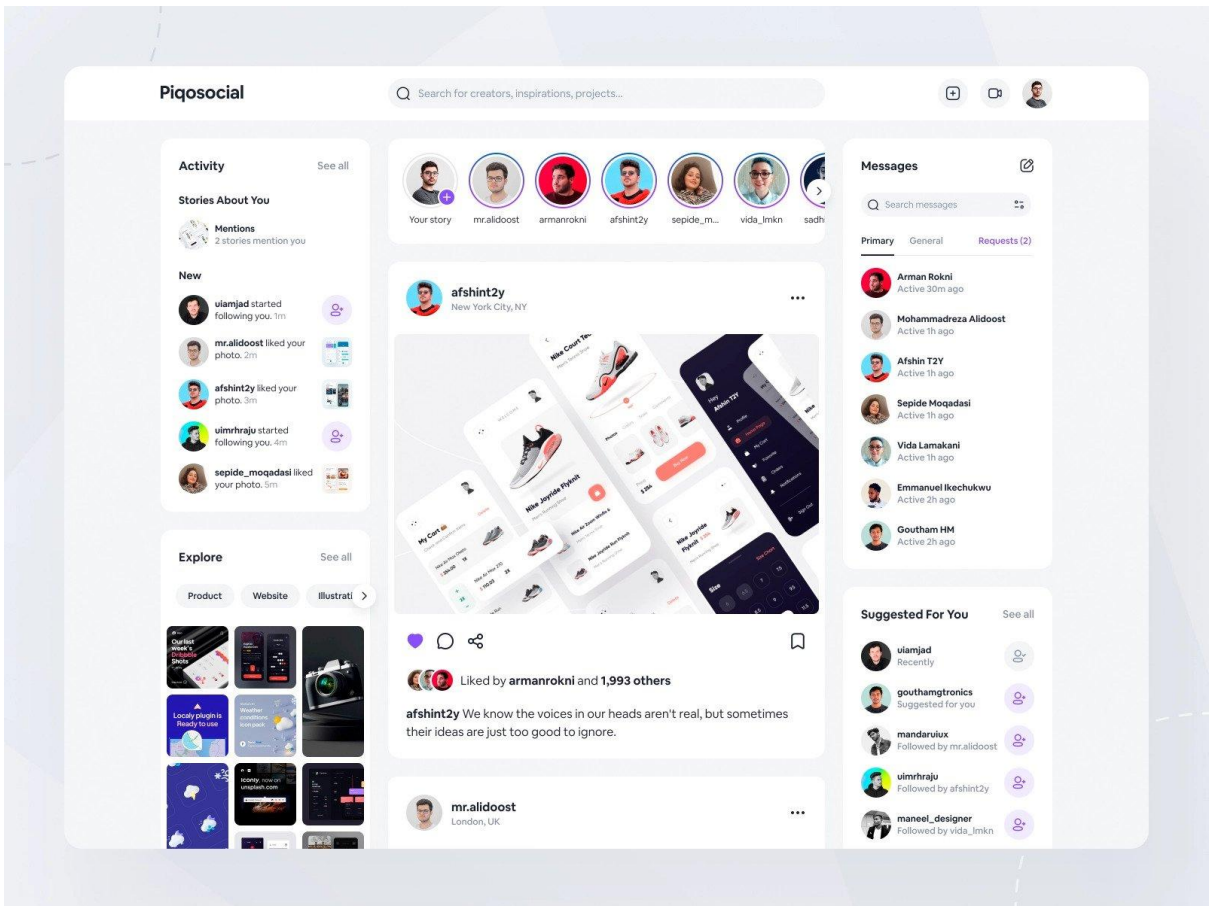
Piqosocial

Search for creators, inspirations, projects...

Activity
See all

Stories About You

Mentions
2 stories mention you

New

uiamjad started following you. 1m

mr.alidoost liked your photo. 2m

afshint2y liked your photo. 3m

uimrhraju started following you. 4m

sepide_moqadasi liked your photo. 5m

Your story
mr.alidoost
armanrokni
afshint2y
sepide_m...
vida_lmkn
sadh

afshint2y
New York City, NY

Nike Court Tec
Nike Joyride Flyknit
Nike Joyride Flyknit
Hey Afshin T2Y
My Cart
Size

Liked by armanrokni and 1,993 others

afshint2y We know the voices in our heads aren't real, but sometimes their ideas are just too good to ignore.

mr.alidoost
London, UK

Explore
See all

Product
Website
Illustrati

Our last week's Dribbble Shots
Localy plugin is Ready to use
Weather conditions icon pack
iconty. now on unsplash.com

Messages

Search messages

Primary
General
Requests (2)

Arman Rokni
Active 30m ago

Mohammadreza Alidoost
Active 1h ago

Afshin T2Y
Active 1h ago

Sepide Moqadasi
Active 1h ago

Vida Lamakani
Active 1h ago

Emmanuel Ikechukwu
Active 2h ago

Goutham HM
Active 2h ago

Suggested For You
See all

uiamjad
Recently

gouthamgtronics
Suggested for you

mandaruiux
Followed by mr.alidoost

uimrhraju
Followed by afshint2y

maneel_designer
Followed by vida_lmkn